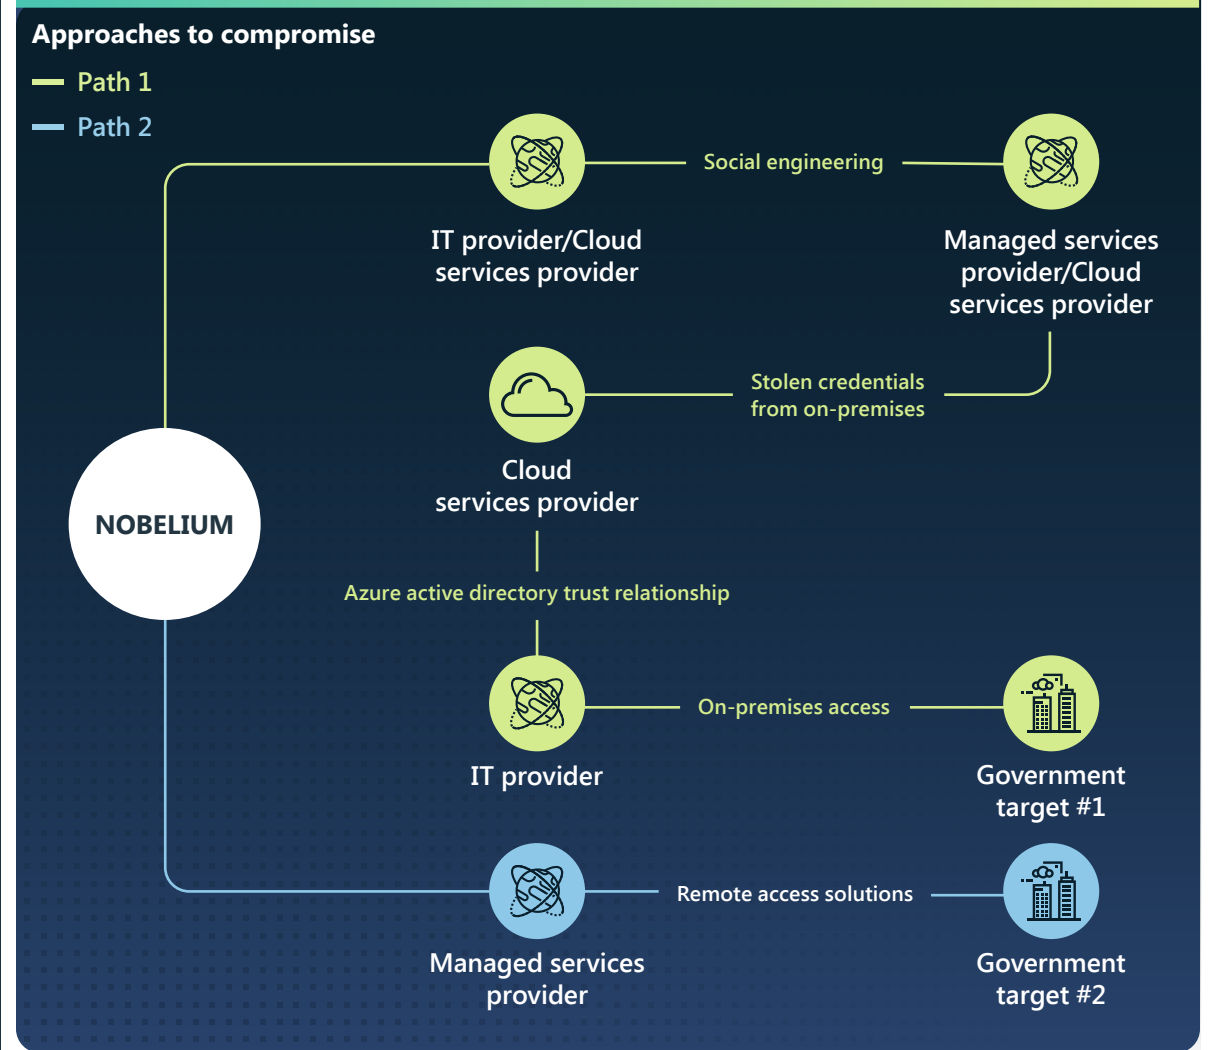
Approaches to compromise

Path 1

Path 2

IT provider/Cloud services provider

Social engineering

Managed services provider/Cloud services provider

Stolen credentials from on-premises

Cloud services provider

NOBELIUM

Azure active directory trust relationship

IT provider

On-premises access

Government target #1

Managed services provider

Remote access solutions

Government target #2